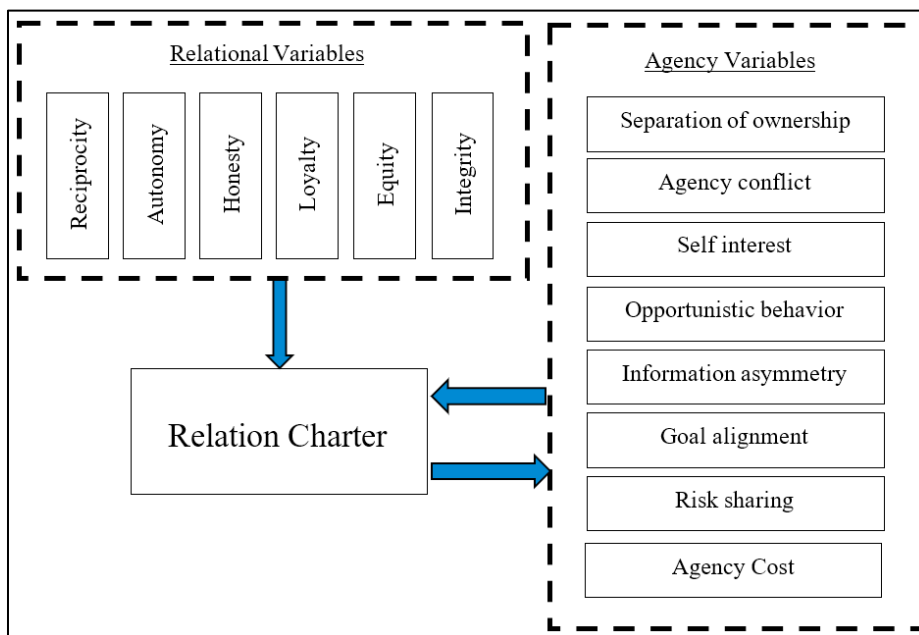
Relational Variables

Reciprocity

Autonomy

Honesty

Loyalty

Equity

Integrity

Agency Variables

Separation of ownership

Agency conflict

Self interest

Opportunistic behavior

Information asymmetry

Goal alignment

Risk sharing

Agency Cost

Relation Charter